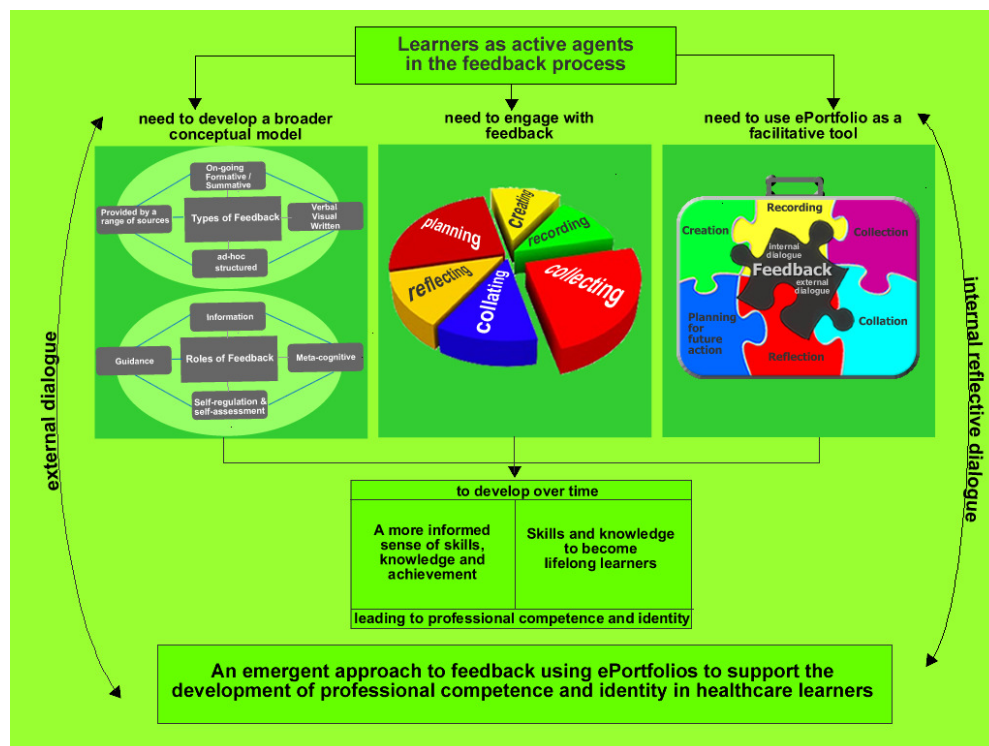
Learners as active agents in the feedback process

need to develop a broader conceptual model

need to engage with feedback

need to use ePortfolio as a facilitative tool

On-going Formative / Summative

Provided by a range of sources

Types of Feedback

Verbal Visual Written

ad-hoc structured

Information

Guidance

Roles of Feedback

Meta-cognitive

Self-regulation & self-assessment

planning

creating

recording

reflecting

collating

collecting

Recording

Creation

Collection

internal dialogue

Feedback

external dialogue

Planning for future action

Collation

Reflection

external dialogue

internal reflective dialogue

| to develop over time | |
|---|---|
| A more informed sense of skills, knowledge and achievement | Skills and knowledge to become lifelong learners |
| leading to professional competence and identity | |

An emergent approach to feedback using ePortfolios to support the development of professional competence and identity in healthcare learners